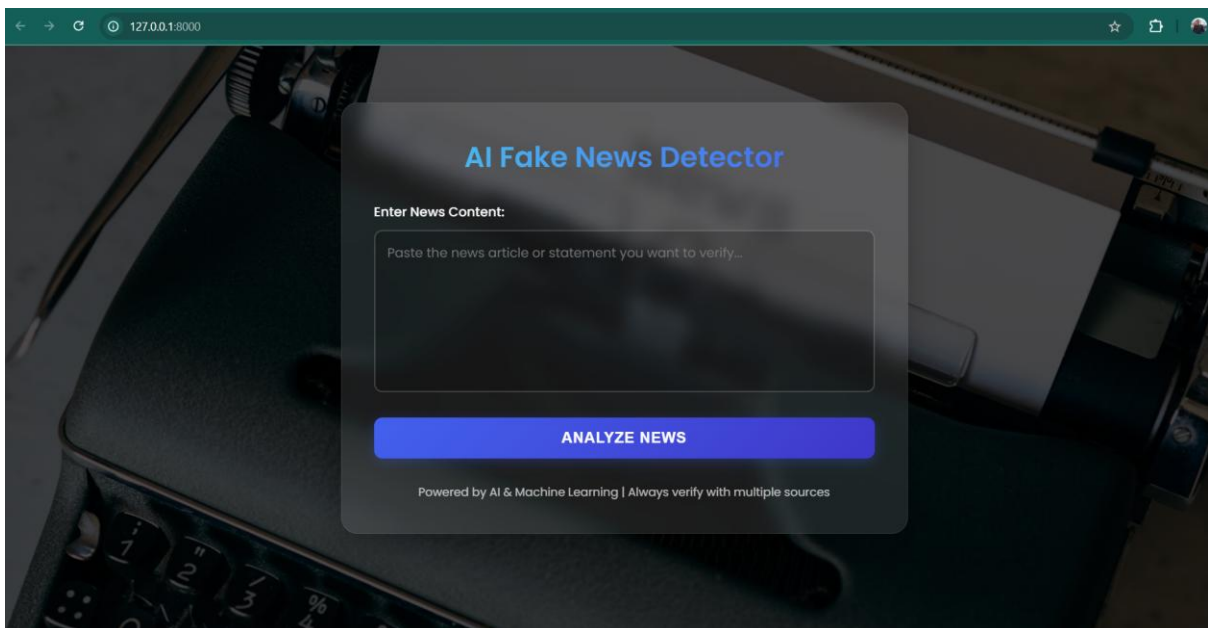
127.0.0.1:8000

AI Fake News Detector

Enter News Content:

Paste the news article or statement you want to verify...

ANALYZE NEWS

Powered by AI & Machine Learning | Always verify with multiple sources